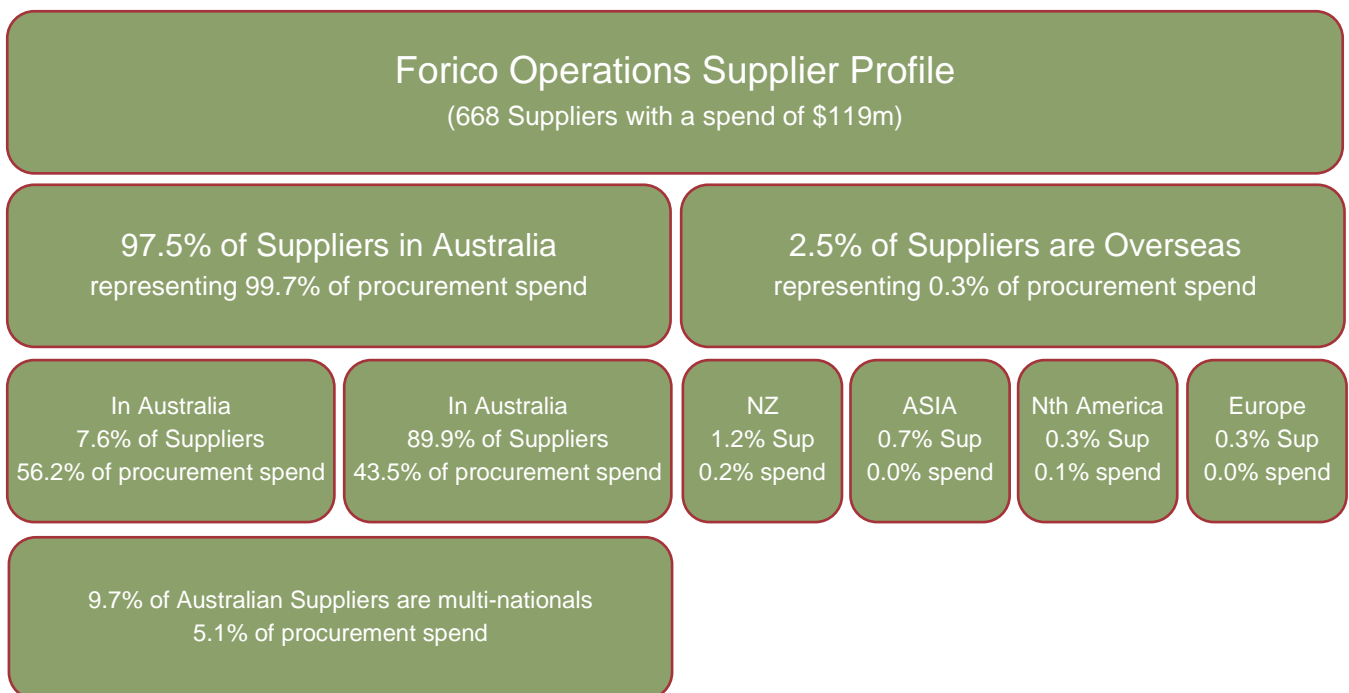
Forico Operations Supplier Profile
(668 Suppliers with a spend of \$119m)

97.5% of Suppliers in Australia
representing 99.7% of procurement spend

2.5% of Suppliers are Overseas
representing 0.3% of procurement spend

In Australia
7.6% of Suppliers
56.2% of procurement spend

In Australia
89.9% of Suppliers
43.5% of procurement spend

NZ
1.2% Sup
0.2% spend

ASIA
0.7% Sup
0.0% spend

Nth America
0.3% Sup
0.1% spend

Europe
0.3% Sup
0.0% spend

9.7% of Australian Suppliers are multi-nationals
5.1% of procurement spend